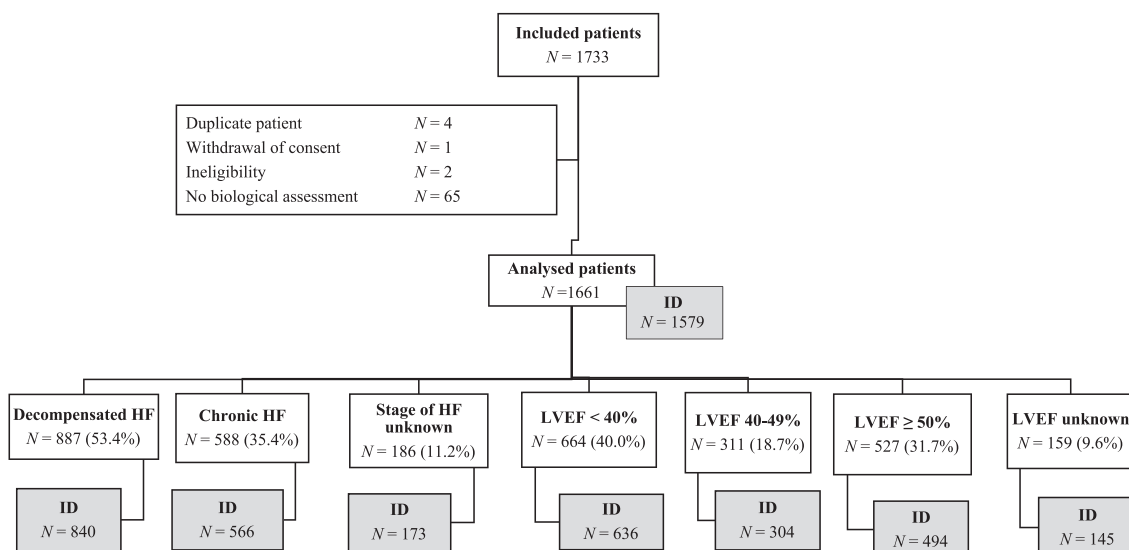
**Included patients**
$N = 1733$

Duplicate patient $N = 4$
Withdrawal of consent $N = 1$
Ineligibility $N = 2$
No biological assessment $N = 65$

**Analysed patients**
$N = 1661$

**ID**
$N = 1579$

**Decompensated HF**
$N = 887$ (53.4%)

**ID**
$N = 840$

**Chronic HF**
$N = 588$ (35.4%)

**ID**
$N = 566$

**Stage of HF unknown**
$N = 186$ (11.2%)

**ID**
$N = 173$

**LVEF < 40%**
$N = 664$ (40.0%)

**ID**
$N = 636$

**LVEF 40-49%**
$N = 311$ (18.7%)

**ID**
$N = 304$

**LVEF ≥ 50%**
$N = 527$ (31.7%)

**ID**
$N = 494$

**LVEF unknown**
$N = 159$ (9.6%)

**ID**
$N = 145$